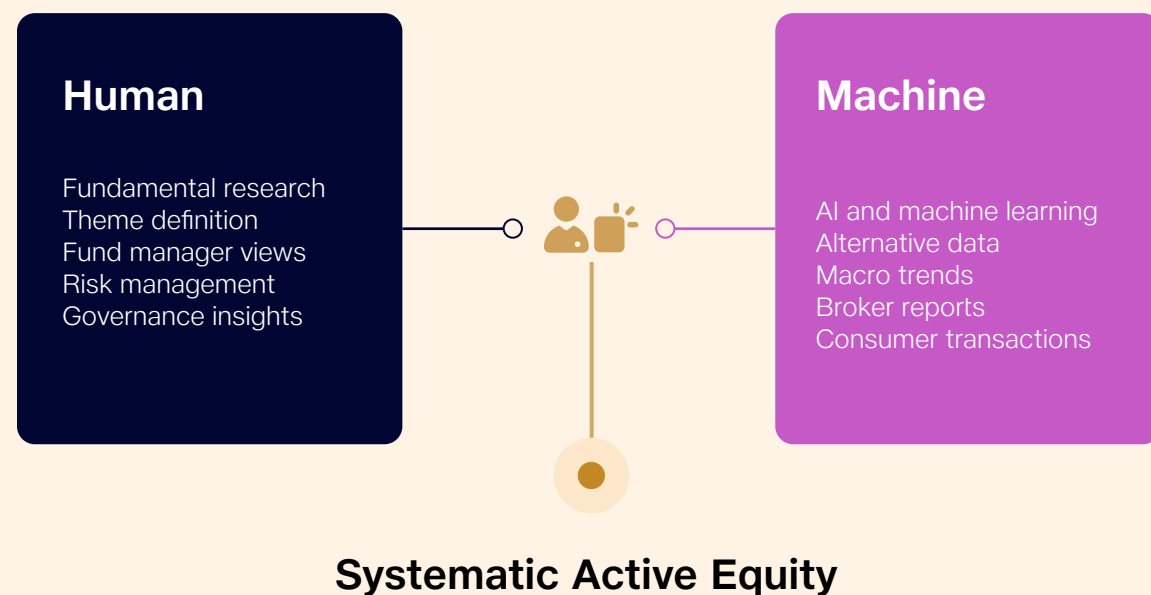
Human

Fundamental research
Theme definition
Fund manager views
Risk management
Governance insights

Machine

AI and machine learning
Alternative data
Macro trends
Broker reports
Consumer transactions

Systematic Active Equity